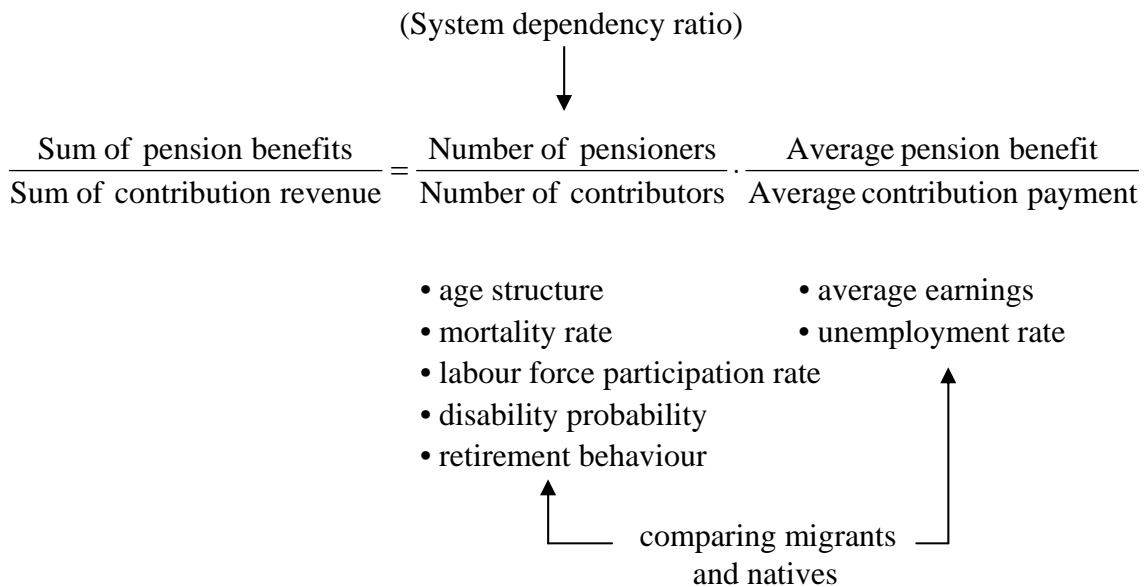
(System dependency ratio)

$\frac{\text{Sum of pension benefits}}{\text{Sum of contribution revenue}} = \frac{\text{Number of pensioners}}{\text{Number of contributors}} \cdot \frac{\text{Average pension benefit}}{\text{Average contribution payment}}$

• age structure
• mortality rate
• labour force participation rate
• disability probability
• retirement behaviour

• average earnings
• unemployment rate

comparing migrants and natives